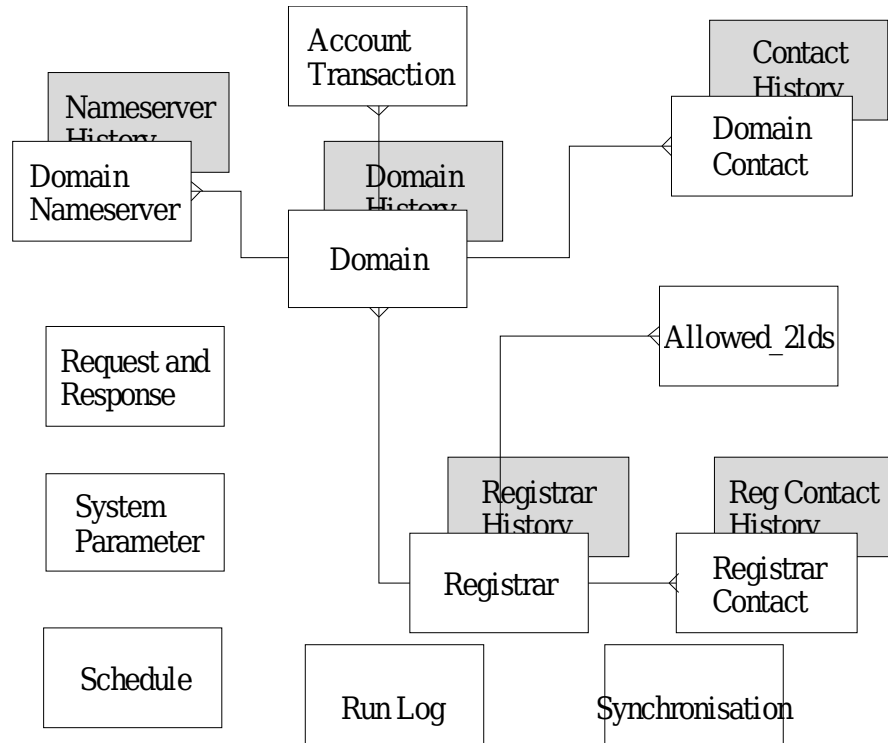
Account Transaction

Contact History

Nameserver History

Domain Contact

Domain Nameserver

Domain History

Domain

Allowed_2lds

Request and Response

System Parameter

Registrar History

Reg Contact History

Registrar

Registrar Contact

Schedule

Run Log

Synchronisation